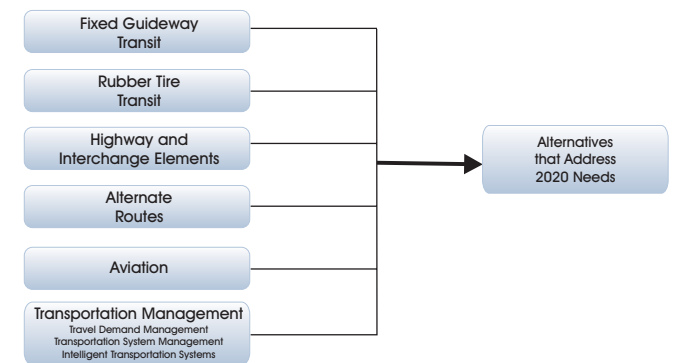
Fixed Guideway Transit

Rubber Tire Transit

Highway and Interchange Elements

Alternate Routes

Aviation

Transportation Management
Travel Demand Management
Transportation System Management
Intelligent Transportation Systems

Alternatives that Address 2020 Needs